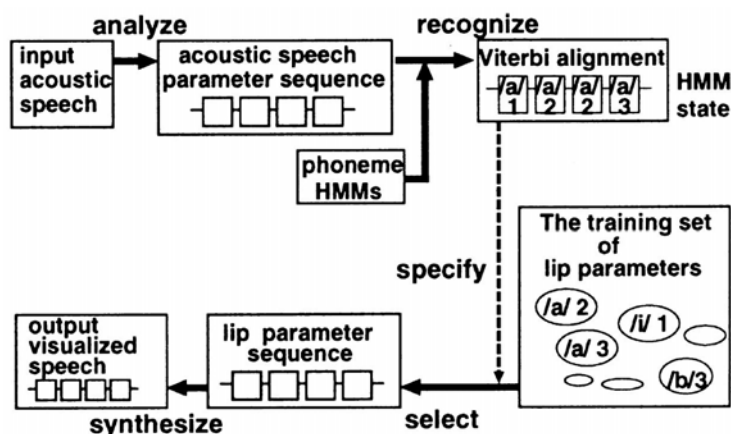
analyze

input acoustic speech

acoustic speech parameter sequence

recognize

Viterbi alignment

/a/ 1 /a/ 2 /a/ 2 /a/ 3

HMM state

phoneme HMMs

specify

The training set of lip parameters

/a/ 2

/i/ 1

/a/ 3

/b/3

output visualized speech

lip parameter sequence

synthesize

select